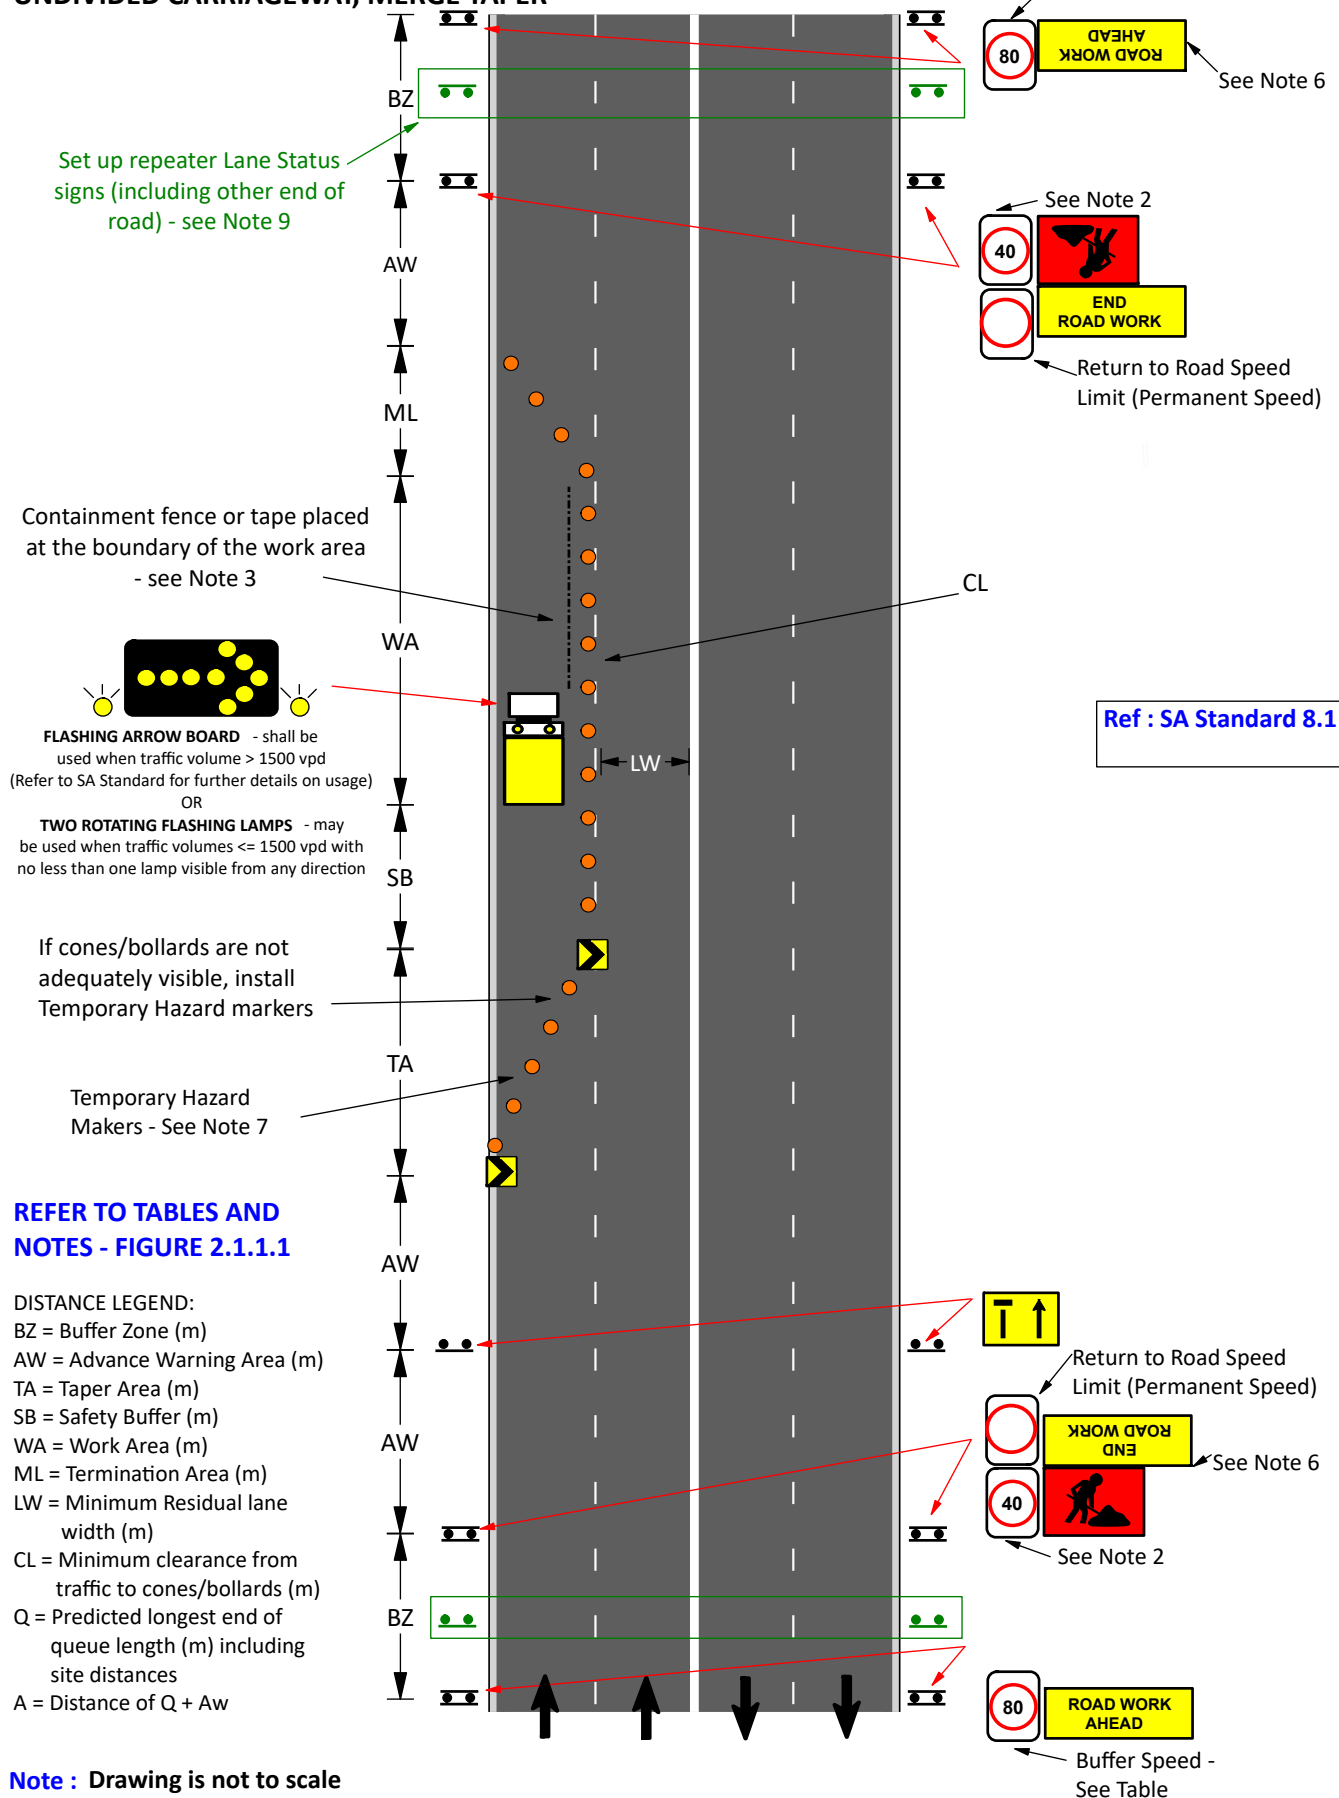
UNDIVIDED CARRIAGEWAY, MERGE TAPER

80
ROAD WORK AHEAD
See Note 6

BZ

Set up repeater Lane Status signs (including other end of road) - see Note 9

See Note 2
40
END ROAD WORK
Return to Road Speed Limit (Permanent Speed)

AW

ML

Containment fence or tape placed at the boundary of the work area - see Note 3

CL

WA

FLASHING ARROW BOARD - shall be used when traffic volume > 1500 vpd (Refer to SA Standard for further details on usage)
OR
TWO ROTATING FLASHING LAMPS - may be used when traffic volumes <= 1500 vpd with no less than one lamp visible from any direction

LW

Ref : SA Standard 8.1

SB

If cones/bollards are not adequately visible, install Temporary Hazard markers

TA

Temporary Hazard Makers - See Note 7

REFER TO TABLES AND NOTES - FIGURE 2.1.1.1

AW

DISTANCE LEGEND:
BZ = Buffer Zone (m)
AW = Advance Warning Area (m)
TA = Taper Area (m)
SB = Safety Buffer (m)
WA = Work Area (m)
ML = Termination Area (m)
LW = Minimum Residual lane width (m)
CL = Minimum clearance from traffic to cones/bollards (m)
Q = Predicted longest end of queue length (m) including site distances
A = Distance of Q + Aw

Return to Road Speed Limit (Permanent Speed)
END ROAD WORK
See Note 6

AW

40
See Note 2

BZ

80
ROAD WORK AHEAD
Buffer Speed - See Table

Note : Drawing is not to scale